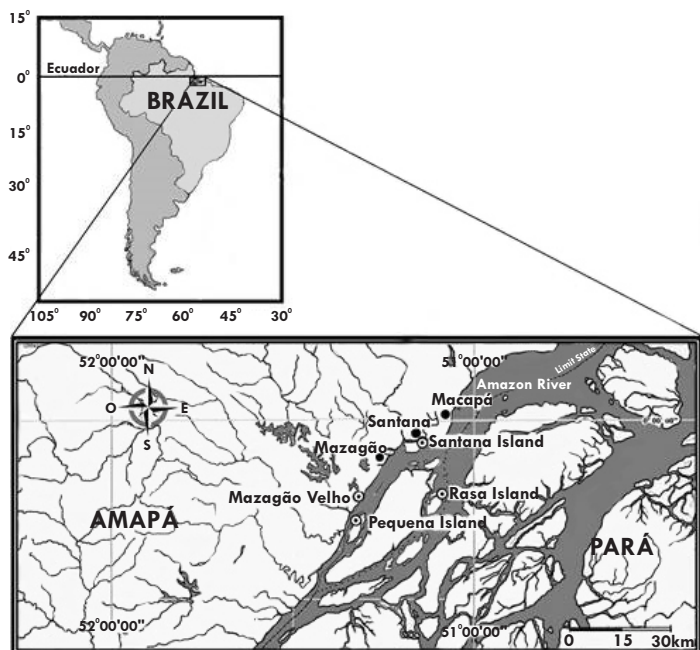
15°
0°
Ecuador
BRAZIL
15°
30°
45°
105° 90° 75° 60° 45° 30°

52°00'00"
51°00'00"
Limit State
Amazon River
N
O E
S
Macapá
Santana
Santana Island
Mazagão
Mazagão Velho
Rasa Island
Pequena Island
AMAPÁ
PARÁ
52°00'00"
51°00'00"
0 15 30km